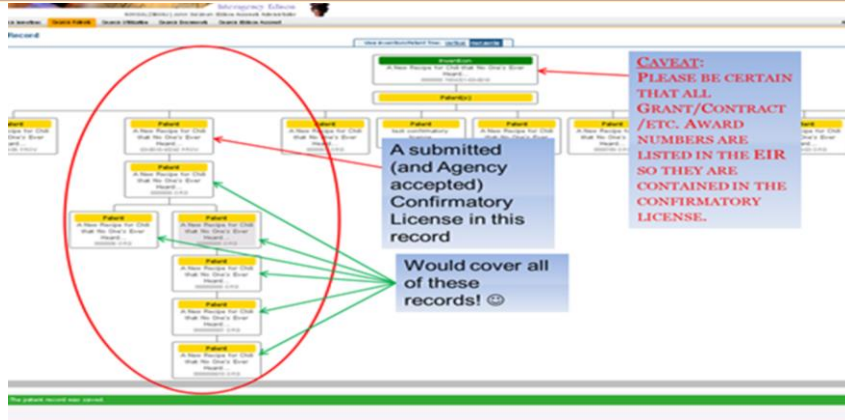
Interagency Edison

Search Patents | Search Utilization | Search Invention | Search Edison Account

Record

Invention

A New Recipe for Chili that No One's Ever Heard...

Patent(s)

Patent

A New Recipe for Chili that No One's Ever Heard...

Patent

A New Recipe for Chili that No One's Ever Heard...

Patent

A New Recipe for Chili that No One's Ever Heard...

Patent

A New Recipe for Chili that No One's Ever Heard...

Patent

A New Recipe for Chili that No One's Ever Heard...

Patent

A New Recipe for Chili that No One's Ever Heard...

Patent

A New Recipe for Chili that No One's Ever Heard...

Patent

A New Recipe for Chili that No One's Ever Heard...

A submitted (and Agency accepted) Confirmatory License in this record

Would cover all of these records! ☺

CAVEAT: PLEASE BE CERTAIN THAT ALL GRANT/CONTRACT/ETC. AWARD NUMBERS ARE LISTED IN THE EIR SO THEY ARE CONTAINED IN THE CONFIRMATORY LICENSE.

The patent record was saved.